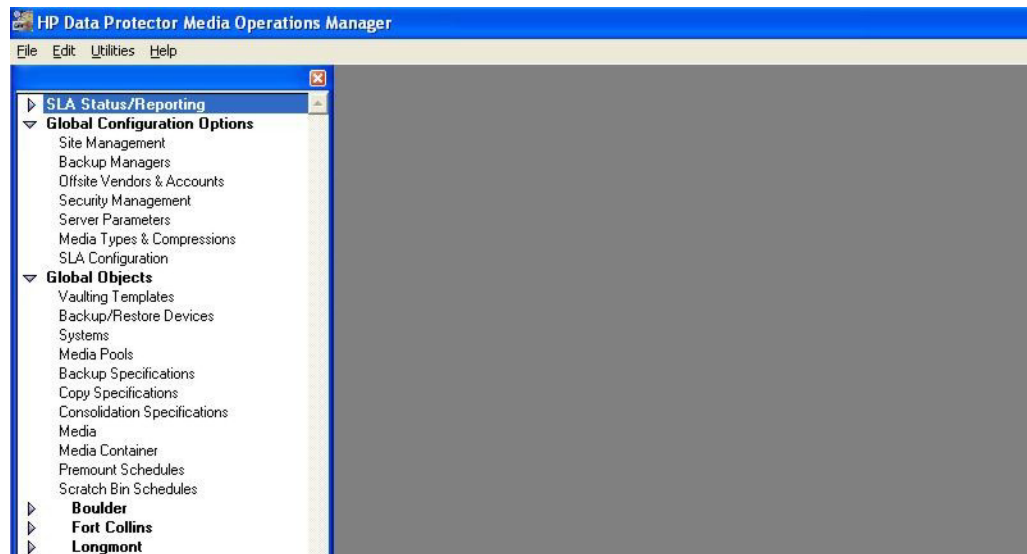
HP Data Protector Media Operations Manager

File Edit Utilities Help

SLA Status/Reporting
Global Configuration Options
Site Management
Backup Managers
Offsite Vendors & Accounts
Security Management
Server Parameters
Media Types & Compressions
SLA Configuration
Global Objects
Vaulting Templates
Backup/Restore Devices
Systems
Media Pools
Backup Specifications
Copy Specifications
Consolidation Specifications
Media
Media Container
Premount Schedules
Scratch Bin Schedules
Boulder
Fort Collins
Longmont